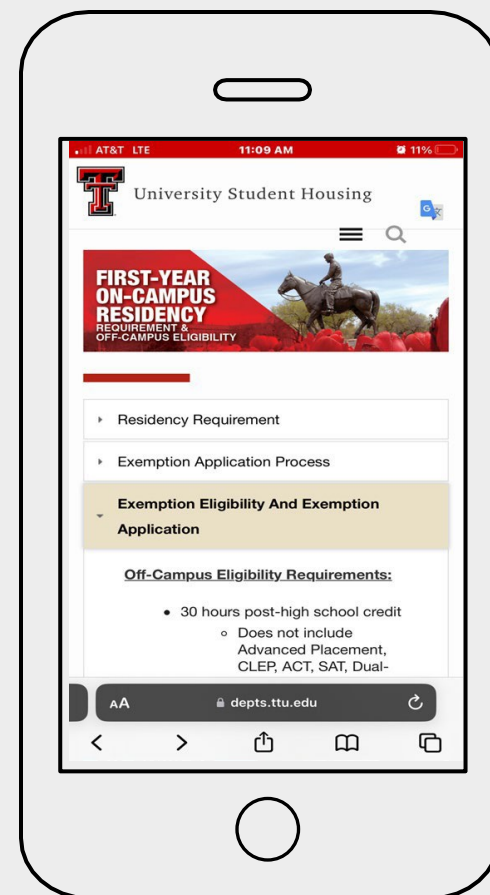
AT&T LTE 11:09 AM 11%

University Student Housing

FIRST-YEAR ON-CAMPUS RESIDENCY REQUIREMENT & OFF-CAMPUS ELIGIBILITY

Residency Requirement

Exemption Application Process

Exemption Eligibility And Exemption Application

Off-Campus Eligibility Requirements:

- 30 hours post-high school credit
  - Does not include Advanced Placement, CLEP, ACT, SAT, Dual-

AA depts.ttu.edu